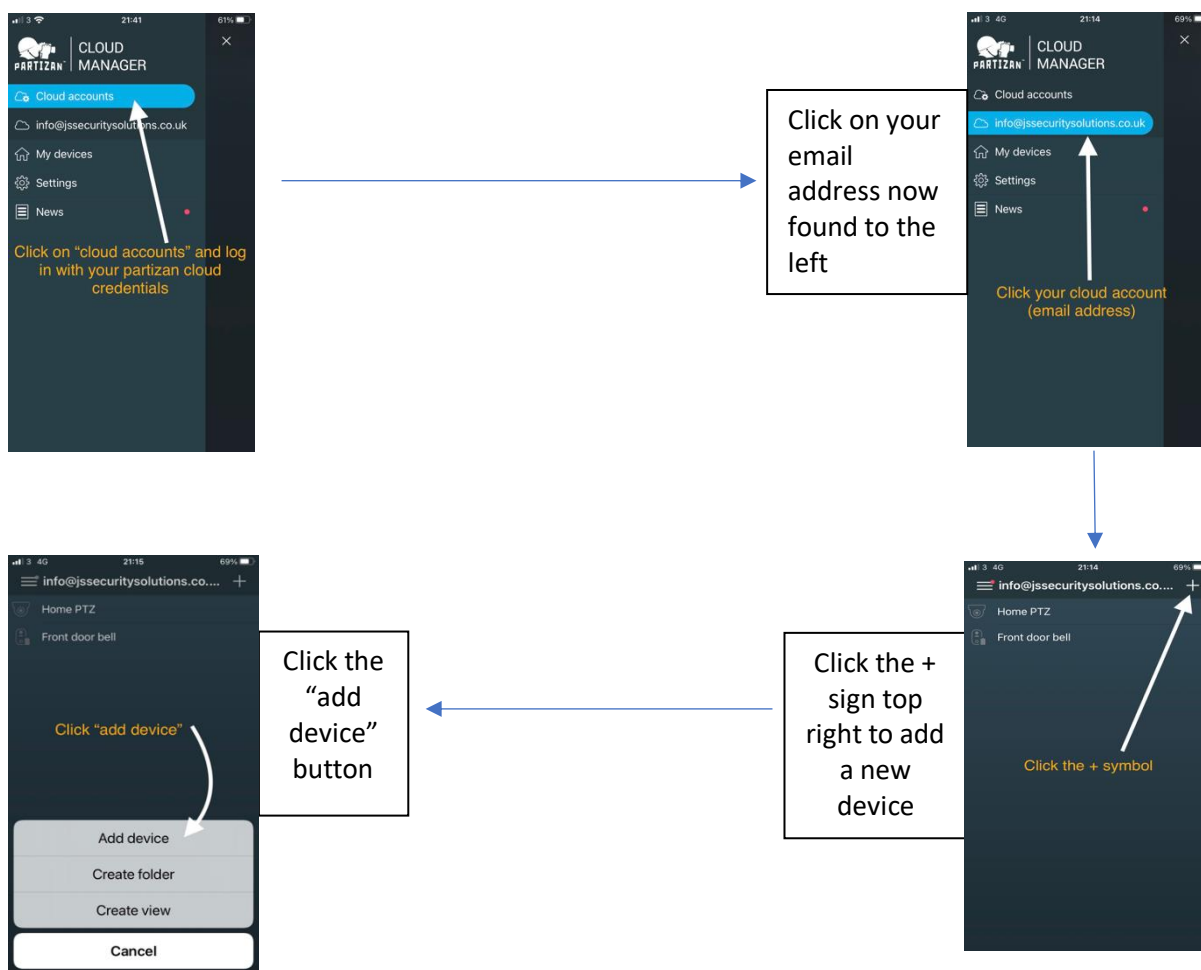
3 21:41 61%

PARTIZAN CLOUD MANAGER

×

Cloud accounts

info@jssecuritysolutions.co.uk

My devices

Settings

News

Click on “cloud accounts” and log in with your partizan cloud credentials

Click on your email address now found to the left

3 4G 21:14 69%

PARTIZAN CLOUD MANAGER

×

Cloud accounts

info@jssecuritysolutions.co.uk

My devices

Settings

News

Click your cloud account (email address)

3 4G 21:15 69%

info@jssecuritysolutions.co.... +

Home PTZ

Front door bell

Click “add device”

Add device

Create folder

Create view

Cancel

Click the “add device” button

Click the + sign top right to add a new device

3 4G 21:14 69%

info@jssecuritysolutions.co.... +

Home PTZ

Front door bell

Click the + symbol